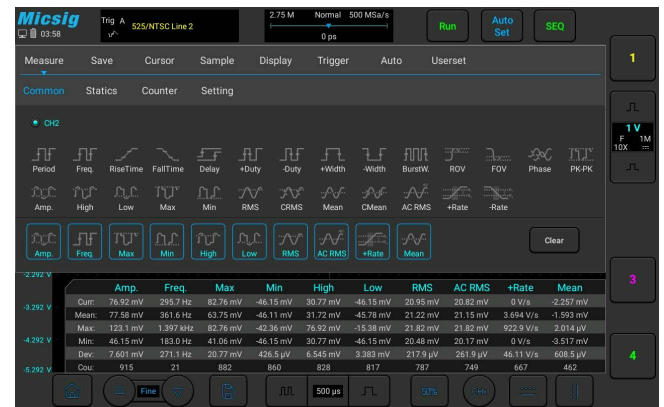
Micsig
03:58
Trig A 525/NTSC Line 2
2.75 M Normal 500 MSa/s
0 ps
Run
Auto Set
SEQ
1
Measure Save Cursor Sample Display Trigger Auto Userset
Common Statics Counter Setting
CH2
Period Freq. RiseTime FallTime Delay +Duty -Duty +Width -Width BurstW. ROV FOV Phase PK-PK
Amp. High Low Max Min RMS CRMS Mean CMean AC RMS +Rate -Rate
Amp. Freq. Max Min High Low RMS AC RMS +Rate Mean
Clear
1 V
F 1M
10X
-2.292 V
-3.292 V
-4.292 V
-5.292 V
3
4

| | Amp. | Freq. | Max | Min | High | Low | RMS | AC RMS | +Rate | Mean |
|---|---|---|---|---|---|---|---|---|---|---|
| Curr: | 76.92 mV | 295.7 Hz | 82.76 mV | -46.15 mV | 30.77 mV | -46.15 mV | 20.95 mV | 20.82 mV | 0 V/s | -2.257 mV |
| Mean: | 77.58 mV | 361.6 Hz | 63.75 mV | -46.11 mV | 31.72 mV | -45.78 mV | 21.22 mV | 21.15 mV | 3.694 V/s | -1.593 mV |
| Max: | 123.1 mV | 1.397 kHz | 82.76 mV | -42.36 mV | 76.92 mV | -15.38 mV | 21.82 mV | 21.82 mV | 922.9 V/s | 2.014 μV |
| Min: | 46.15 mV | 183.0 Hz | 41.06 mV | -46.15 mV | 30.77 mV | -46.15 mV | 20.48 mV | 20.17 mV | 0 V/s | -3.517 mV |
| Dev: | 7.601 mV | 271.1 Hz | 20.77 mV | 426.5 μV | 6.545 mV | 3.383 mV | 217.9 μV | 261.9 μV | 46.11 V/s | 608.5 μV |
| Cou: | 915 | 21 | 882 | 860 | 828 | 817 | 787 | 749 | 667 | 462 |

Fine
500 μs
50%